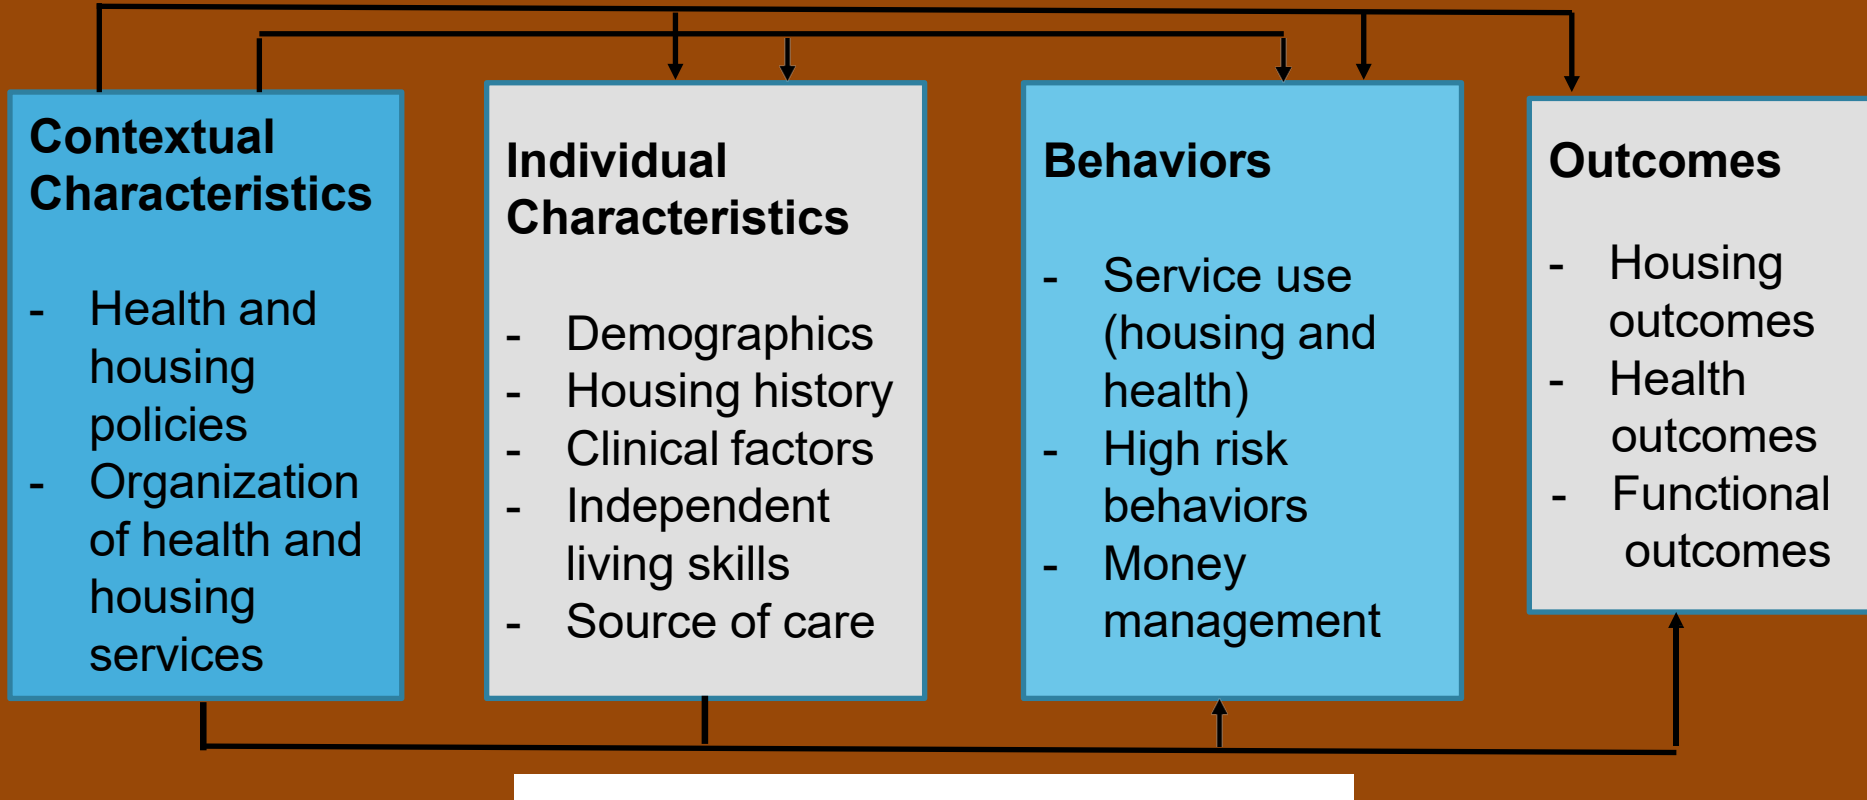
Contextual Characteristics

- Health and housing policies
- Organization of health and housing services

Individual Characteristics

- Demographics
- Housing history
- Clinical factors
- Independent living skills
- Source of care

Behaviors

- Service use (housing and health)
- High risk behaviors
- Money management

Outcomes

- Housing outcomes
- Health outcomes
- Functional outcomes